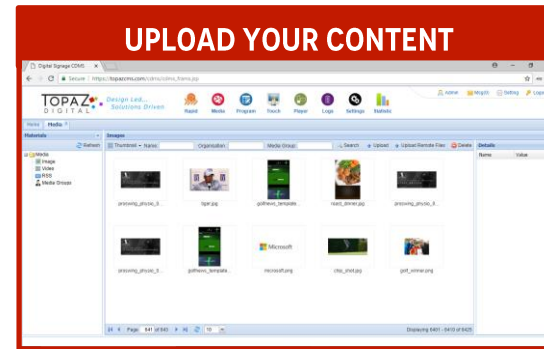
UPLOAD YOUR CONTENT

Digital Signage CDMS ×

Secure | https://topazcms.com/cdms/cdms_frame.jsp

TOPAZ DIGITAL

Design Led... Solutions Driven

Rapid Media Program Touch Player Logs Settings Statistic

admin MsgBS Setting Logout

Home Media

Materials

Refresh

Media
Image
Video
RSS
Media Groups

Images

Thumbnail Name: Organization: Media Group: Search Upload Upload Remote Files Delete

processing_photo_S... tiger.jpg golfnews_template... roast_dinner.jpg processing_photo_8...

processing_photo_8... golfnews_template... microsoft.png clay_shot.jpg golf_winner.png

Microsoft

Page 641 of 643 10

Displaying 6401 - 6410 of 6425

Details

Name Value